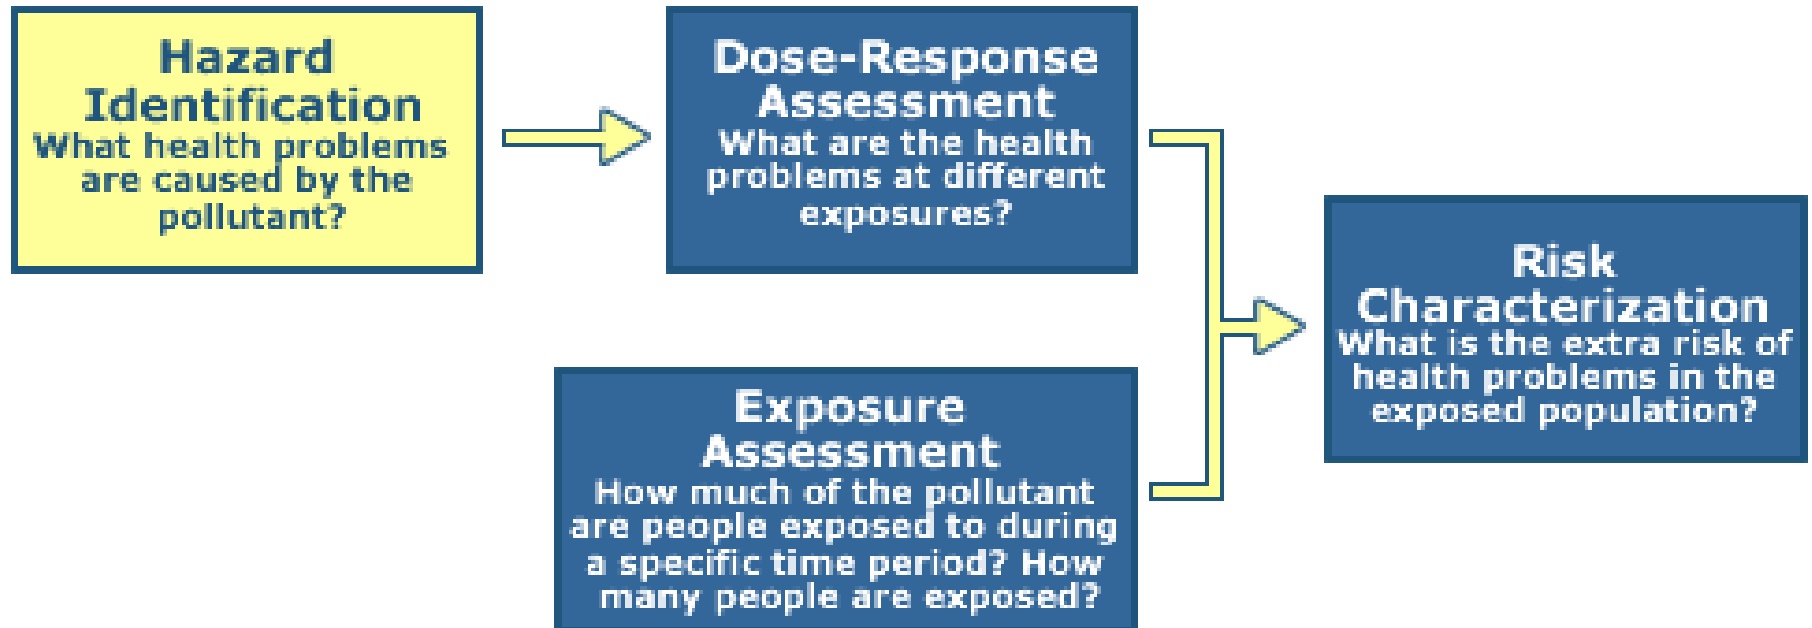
Hazard Identification
What health problems are caused by the pollutant?

Dose-Response Assessment
What are the health problems at different exposures?

Exposure Assessment
How much of the pollutant are people exposed to during a specific time period? How many people are exposed?

Risk Characterization
What is the extra risk of health problems in the exposed population?